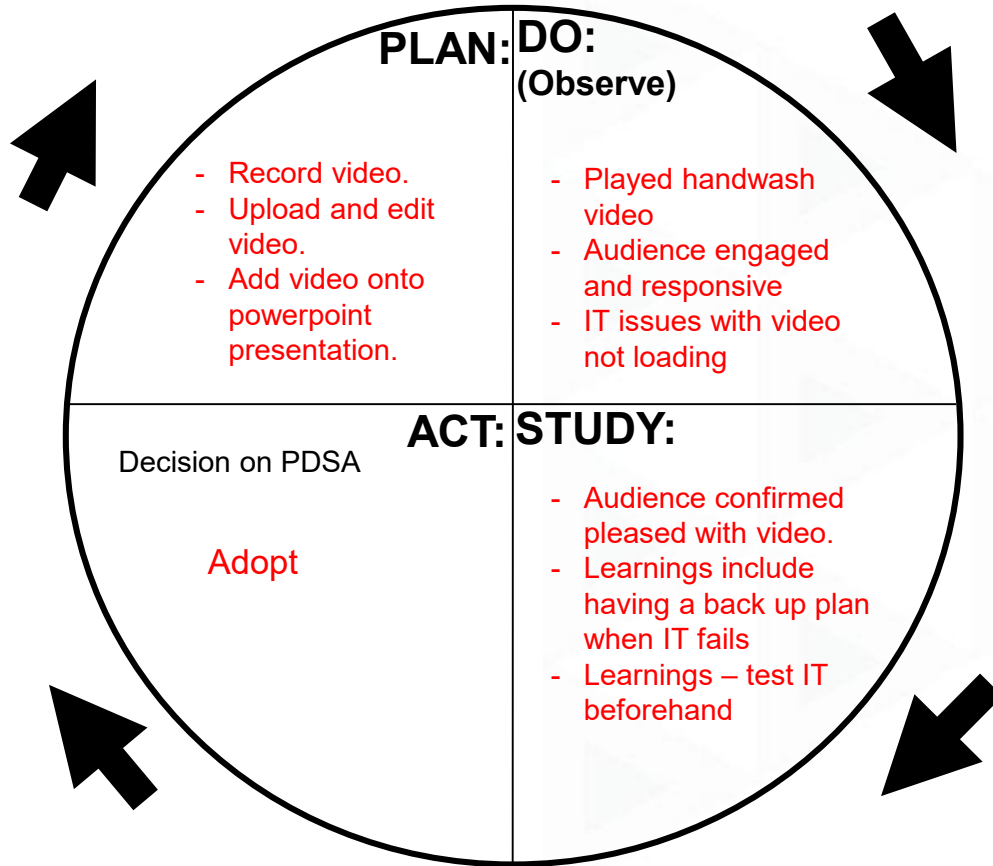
PLAN:

- Record video.
- Upload and edit video.
- Add video onto powerpoint presentation.

DO:
(Observe)

- Played handwash video
- Audience engaged and responsive
- IT issues with video not loading

ACT:

Decision on PDSA

Adopt

STUDY:

- Audience confirmed pleased with video.
- Learnings include having a back up plan when IT fails
- Learnings – test IT beforehand